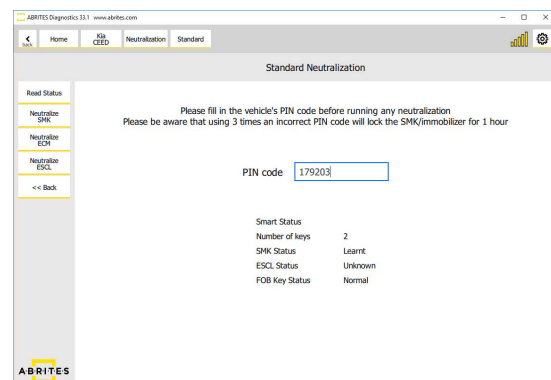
ABRITES Diagnostics 33.1 www.abrites.com

back Home Kia CEED Neutralization Standard

Standard Neutralization

Read Status
Neutralize SMK
Neutralize ECM
Neutralize ESCL
<< Back

Please fill in the vehicle's PIN code before running any neutralization
Please be aware that using 3 times an incorrect PIN code will lock the SMK/immobilizer for 1 hour

PIN code 179203

| Smart Status | |
|---|---|
| Number of keys | 2 |
| SMK Status | Learnt |
| ESCL Status | Unknown |
| FOB Key Status | Normal |

ABRITES